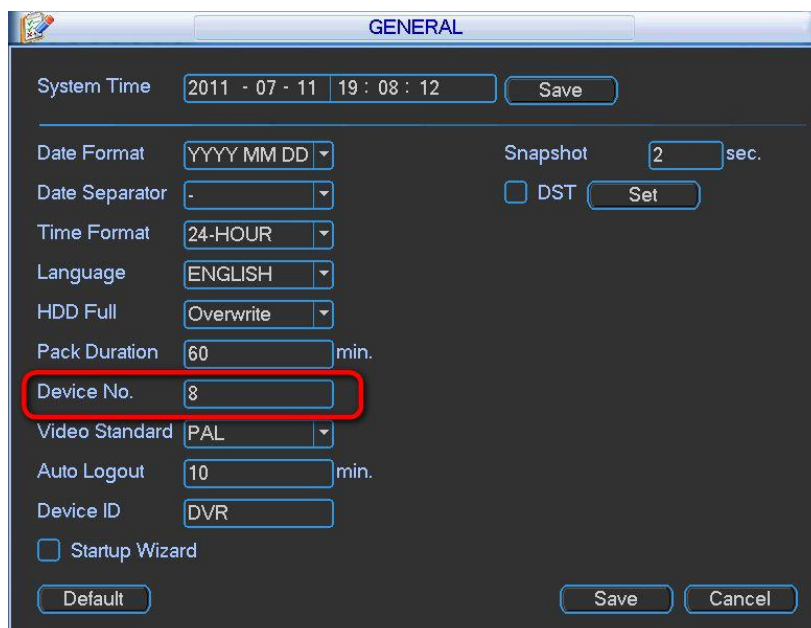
GENERAL

System Time 2011 - 07 - 11 19 : 08 : 12 Save

Date Format YYYY MM DD
Date Separator -
Time Format 24-HOUR
Language ENGLISH
HDD Full Overwrite
Pack Duration 60 min.
Device No. 8
Video Standard PAL
Auto Logout 10 min.
Device ID DVR
Startup Wizard

Snapshot 2 sec.
DST Set

Default Save Cancel